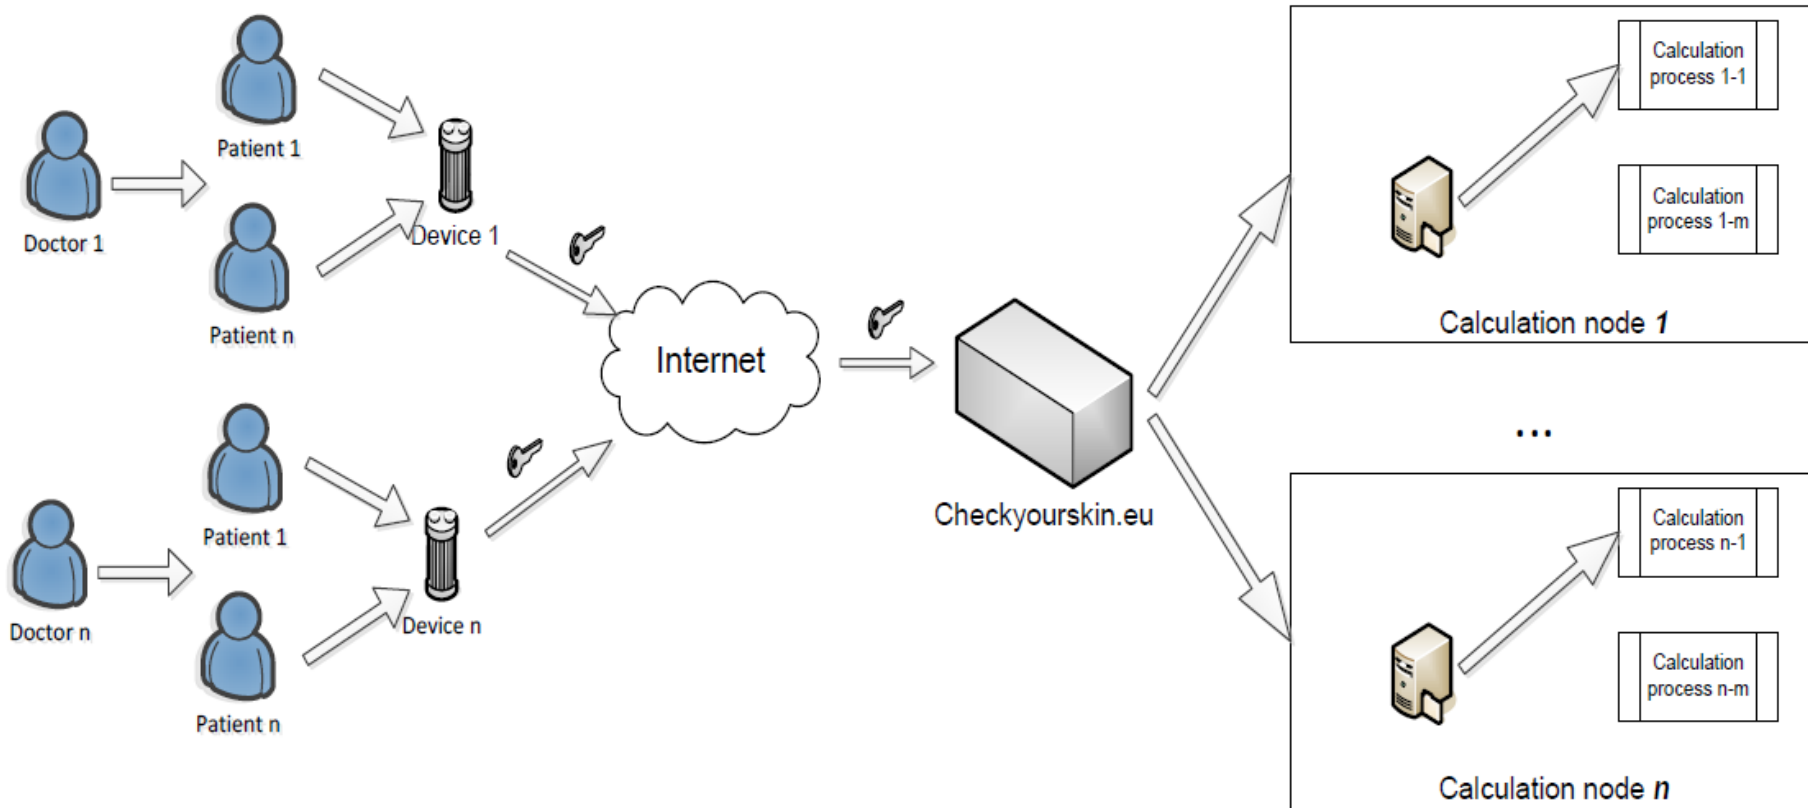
Patient 1

Doctor 1

Patient n

Device 1

Internet

Patient 1

Doctor n

Patient n

Device n

Checkyourskin.eu

Calculation process 1-1

Calculation process 1-m

Calculation node *1*

...

Calculation process n-1

Calculation process n-m

Calculation node *n*